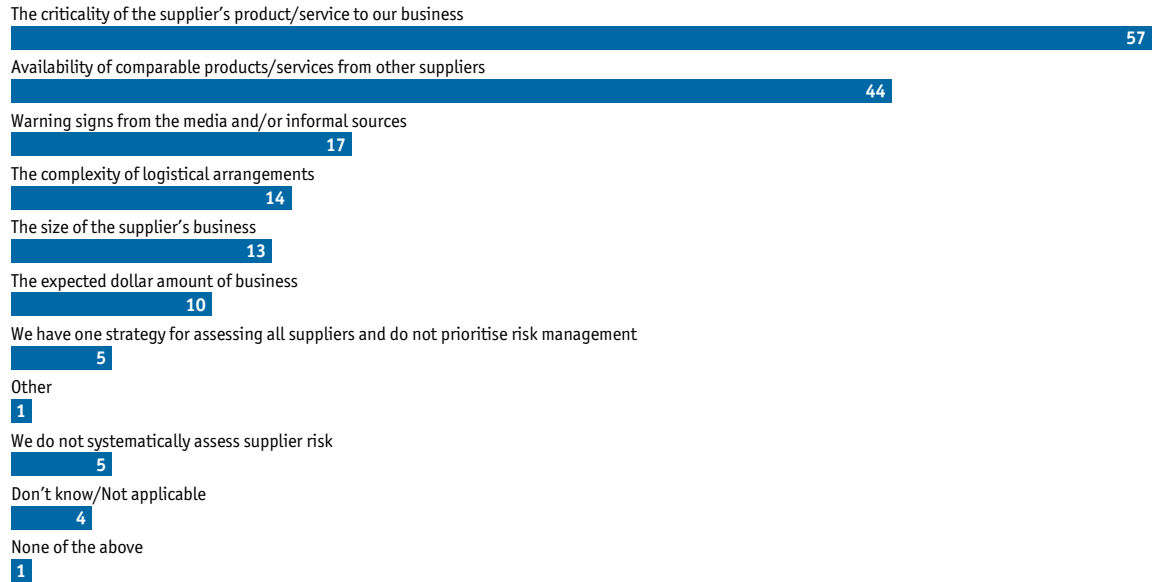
The criticality of the supplier’s product/service to our business
57
Availability of comparable products/services from other suppliers
44
Warning signs from the media and/or informal sources
17
The complexity of logistical arrangements
14
The size of the supplier’s business
13
The expected dollar amount of business
10
We have one strategy for assessing all suppliers and do not prioritise risk management
5
Other
1
We do not systematically assess supplier risk
5
Don’t know/Not applicable
4
None of the above
1